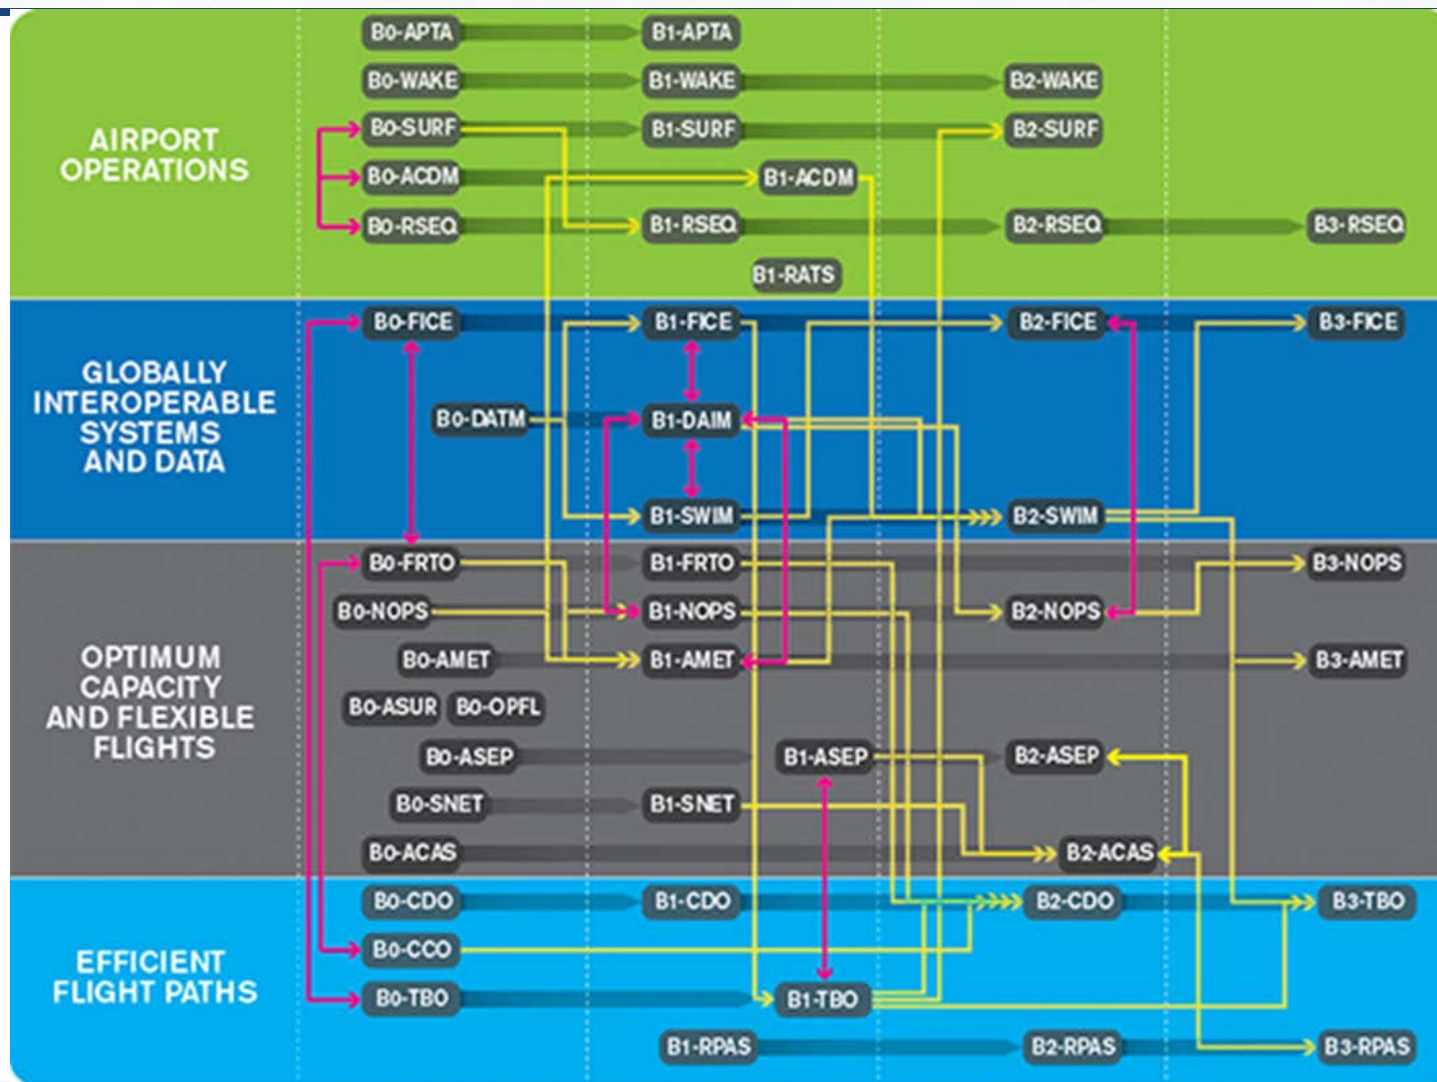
AIRPORT OPERATIONS

B0-APTA
B1-APTA
B0-WAKE
B1-WAKE
B2-WAKE
B0-SURF
B1-SURF
B2-SURF
B0-ACDM
B1-ACDM
B0-RSEQ
B1-RSEQ
B2-RSEQ
B3-RSEQ
B1-RATS

GLOBALLY INTEROPERABLE SYSTEMS AND DATA

B0-FICE
B1-FICE
B2-FICE
B3-FICE
B0-DATM
B1-DAIM
B1-SWIM
B2-SWIM

OPTIMUM CAPACITY AND FLEXIBLE FLIGHTS

B0-FRTO
B1-FRTO
B3-NOPS
B0-NOPS
B1-NOPS
B2-NOPS
B0-AMET
B1-AMET
B3-AMET
B0-ASUR
B0-OPFL
B0-ASEP
B1-ASEP
B2-ASEP
B0-SNET
B1-SNET
B0-ACAS
B2-ACAS

EFFICIENT FLIGHT PATHS

B0-CDO
B1-CDO
B2-CDO
B3-TBO
B0-CCO
B0-TBO
B1-TBO
B1-RPAS
B2-RPAS
B3-RPAS